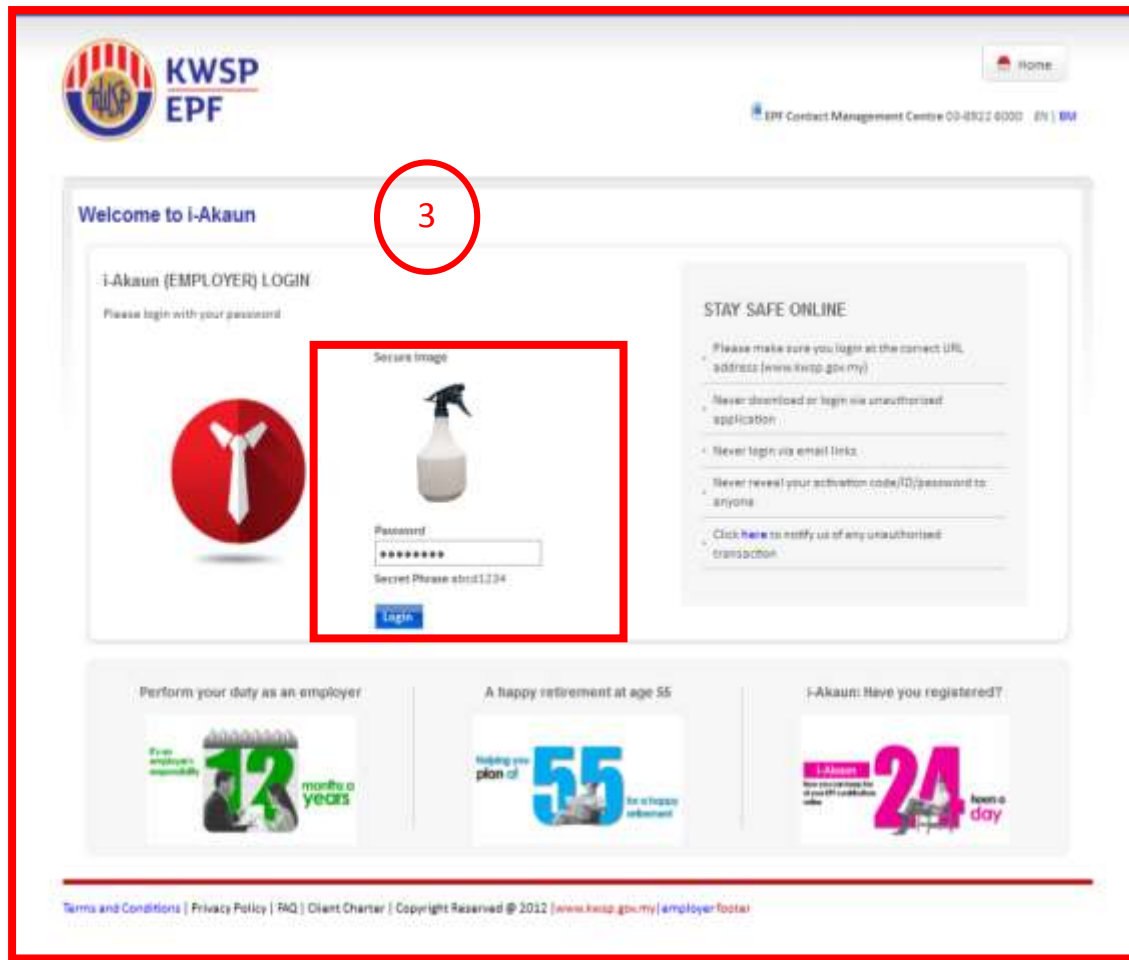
KWSP
EPF

Home

EPF Contact Management Centre 03-8922 6000 EN | BM

Welcome to i-Akaun

3

i-Akaun (EMPLOYER) LOGIN

Please login with your password

Secure Image

Password
••••••••
Secret Phrase abcd1234

Login

STAY SAFE ONLINE

Please make sure you login at the correct URL address (www.kwsp.gov.my)

Never download or login via unauthorised application

Never login via email links

Never reveal your activation code/ID/password to anyone

Click here to notify us of any unauthorised transaction

Perform your duty as an employer

It's an employer's responsibility 12 months a years

A happy retirement at age 55

Helping you plan at 55 for a happy retirement

i-Akaun: Have you registered?

i-Akaun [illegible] 24 hours a day

Terms and Conditions | Privacy Policy | FAQ | Client Charter | Copyright Reserved @ 2012 | www.kwsp.gov.my | employer footer